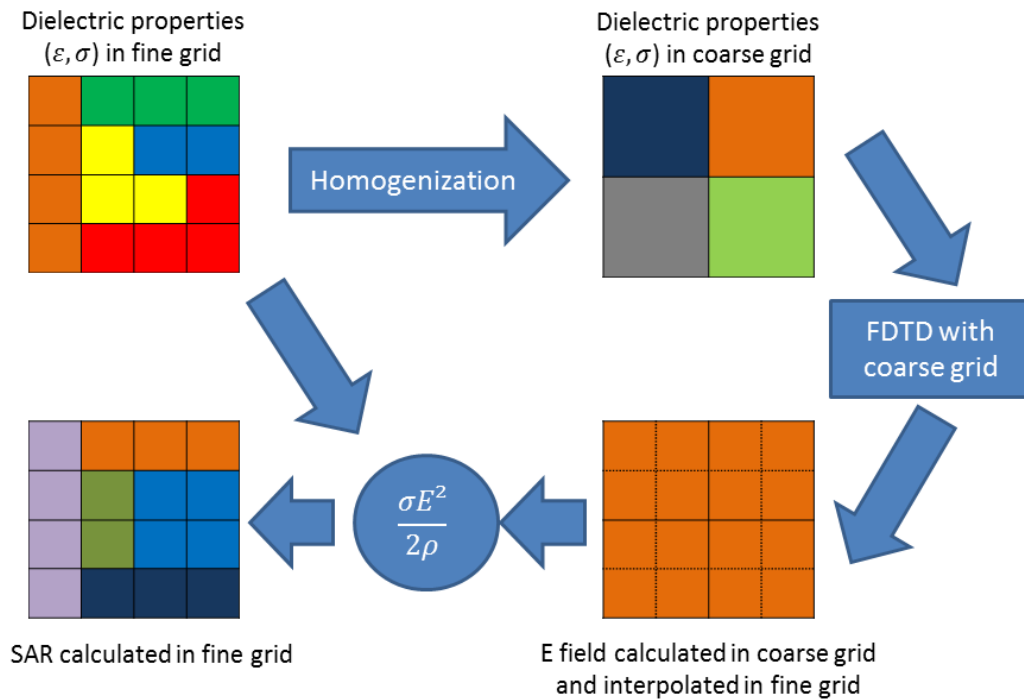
Dielectric properties $(\varepsilon, \sigma)$ in fine grid

Homogenization

Dielectric properties $(\varepsilon, \sigma)$ in coarse grid

FDTD with coarse grid

$\frac{\sigma E^2}{2\rho}$

SAR calculated in fine grid

E field calculated in coarse grid and interpolated in fine grid